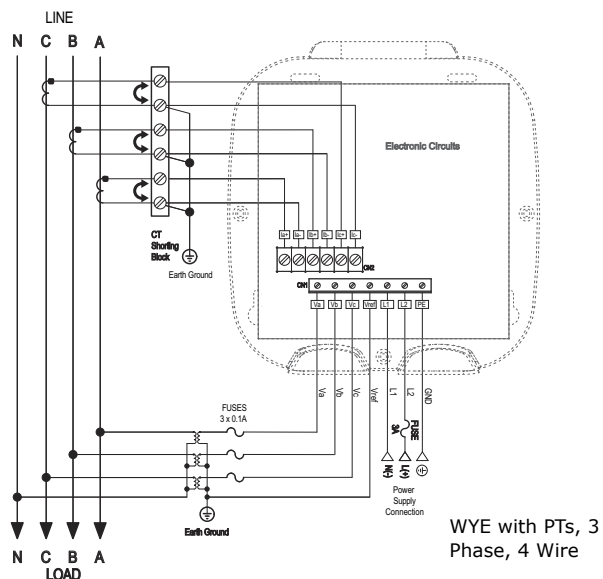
LINE

N C B A

CT Shorting Block

Earth Ground

Electronic Circuits

Ia+ Ia- Ib+ Ib- Ic+ Ic-

CN2

CN1

Va Vb Vc Vref L1 L2 PE

Va Vb Vc Vref L1 L2 GND

FUSES 3 x 0.1A

FUSE 3A

N(-) L(+)

Power Supply Connection

Earth Ground

N C B A

LOAD

WYE with PTs, 3 Phase, 4 Wire